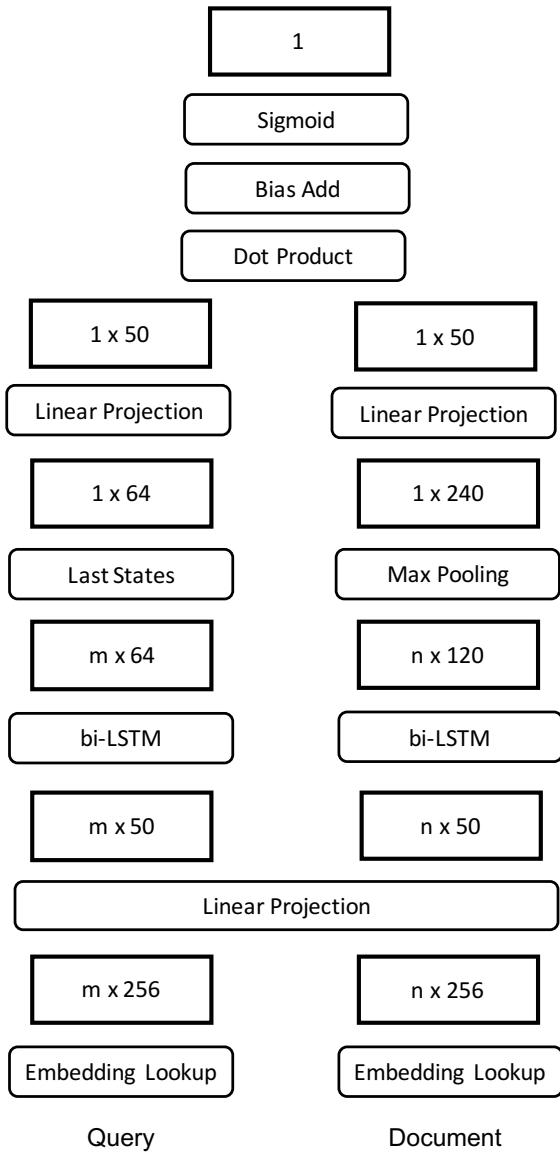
1

Sigmoid

Bias Add

Dot Product

1 x 50

1 x 50

Linear Projection

Linear Projection

1 x 64

1 x 240

Last States

Max Pooling

m x 64

n x 120

bi-LSTM

bi-LSTM

m x 50

n x 50

Linear Projection

m x 256

n x 256

Embedding Lookup

Embedding Lookup

Query

Document